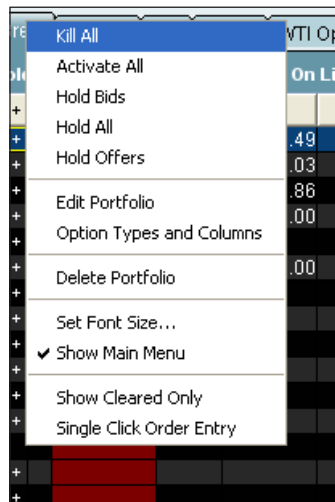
re
WTI Op
ol
On Li
+
Kill All
Activate All
Hold Bids
Hold All
Hold Offers
Edit Portfolio
Option Types and Columns
Delete Portfolio
Set Font Size...
✔ Show Main Menu
Show Cleared Only
Single Click Order Entry
.49
.03
.86
.00
.00
+
+
+
+
+
+
+
+
+
+
+
+
+
+
+
+
+